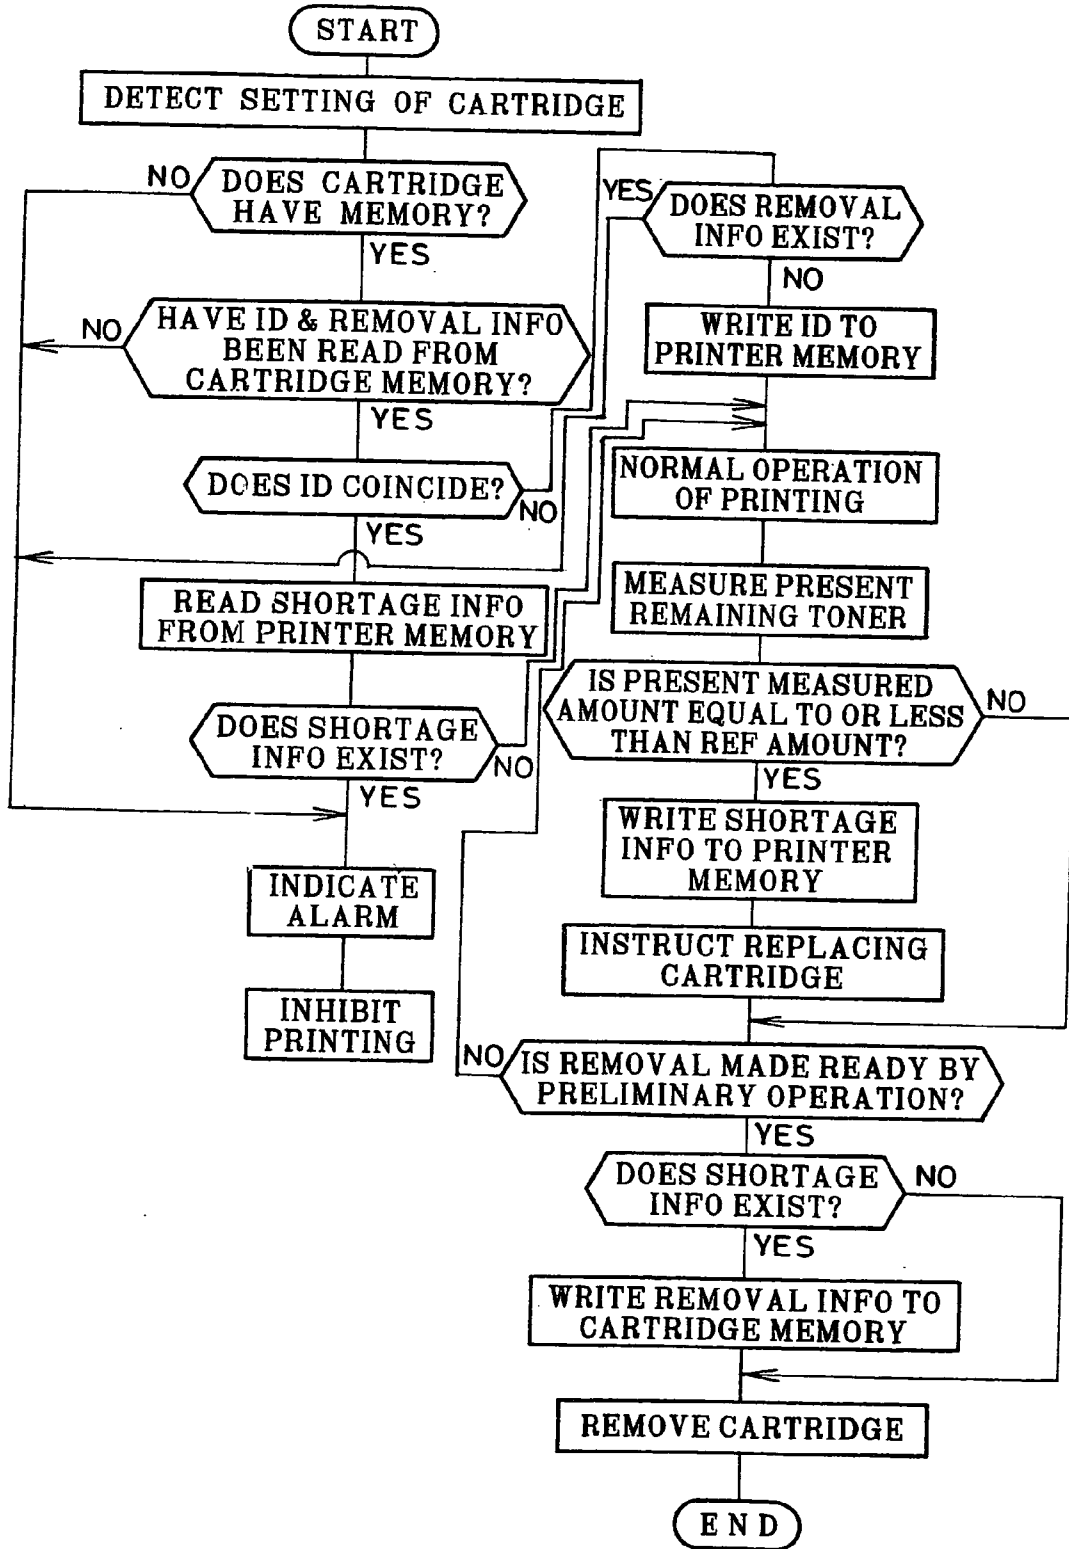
START

DETECT SETTING OF CARTRIDGE

NO

DOES CARTRIDGE HAVE MEMORY?

YES

NO

HAVE ID & REMOVAL INFO BEEN READ FROM CARTRIDGE MEMORY?

YES

DOES ID COINCIDE?

NO

YES

READ SHORTAGE INFO FROM PRINTER MEMORY

DOES SHORTAGE INFO EXIST?

NO

YES

INDICATE ALARM

INHIBIT PRINTING

YES

DOES REMOVAL INFO EXIST?

NO

WRITE ID TO PRINTER MEMORY

NORMAL OPERATION OF PRINTING

MEASURE PRESENT REMAINING TONER

IS PRESENT MEASURED AMOUNT EQUAL TO OR LESS THAN REF AMOUNT?

NO

YES

WRITE SHORTAGE INFO TO PRINTER MEMORY

INSTRUCT REPLACING CARTRIDGE

NO

IS REMOVAL MADE READY BY PRELIMINARY OPERATION?

YES

DOES SHORTAGE INFO EXIST?

NO

YES

WRITE REMOVAL INFO TO CARTRIDGE MEMORY

REMOVE CARTRIDGE

END